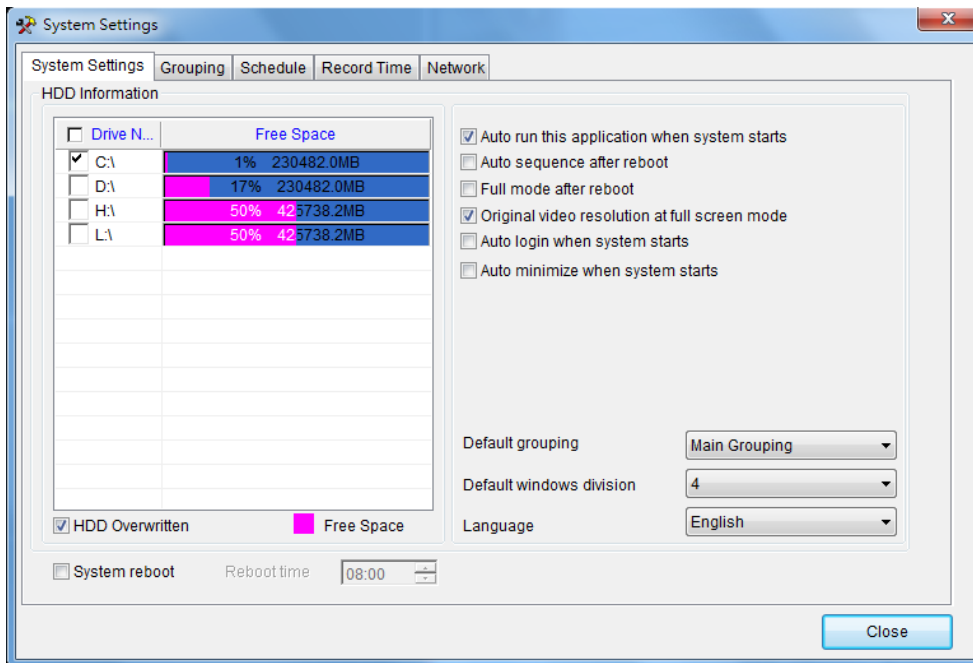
System Settings

System Settings | Grouping | Schedule | Record Time | Network

HDD Information

| Drive N... | Free Space |
|---|---|
| C:\ | 1% 230482.0MB |
| D:\ | 17% 230482.0MB |
| H:\ | 50% 425738.2MB |
| L:\ | 50% 425738.2MB |

HDD Overwritten
Free Space

Auto run this application when system starts
Auto sequence after reboot
Full mode after reboot
Original video resolution at full screen mode
Auto login when system starts
Auto minimize when system starts

Default grouping: Main Grouping
Default windows division: 4
Language: English

System reboot
Reboot time 08:00

Close